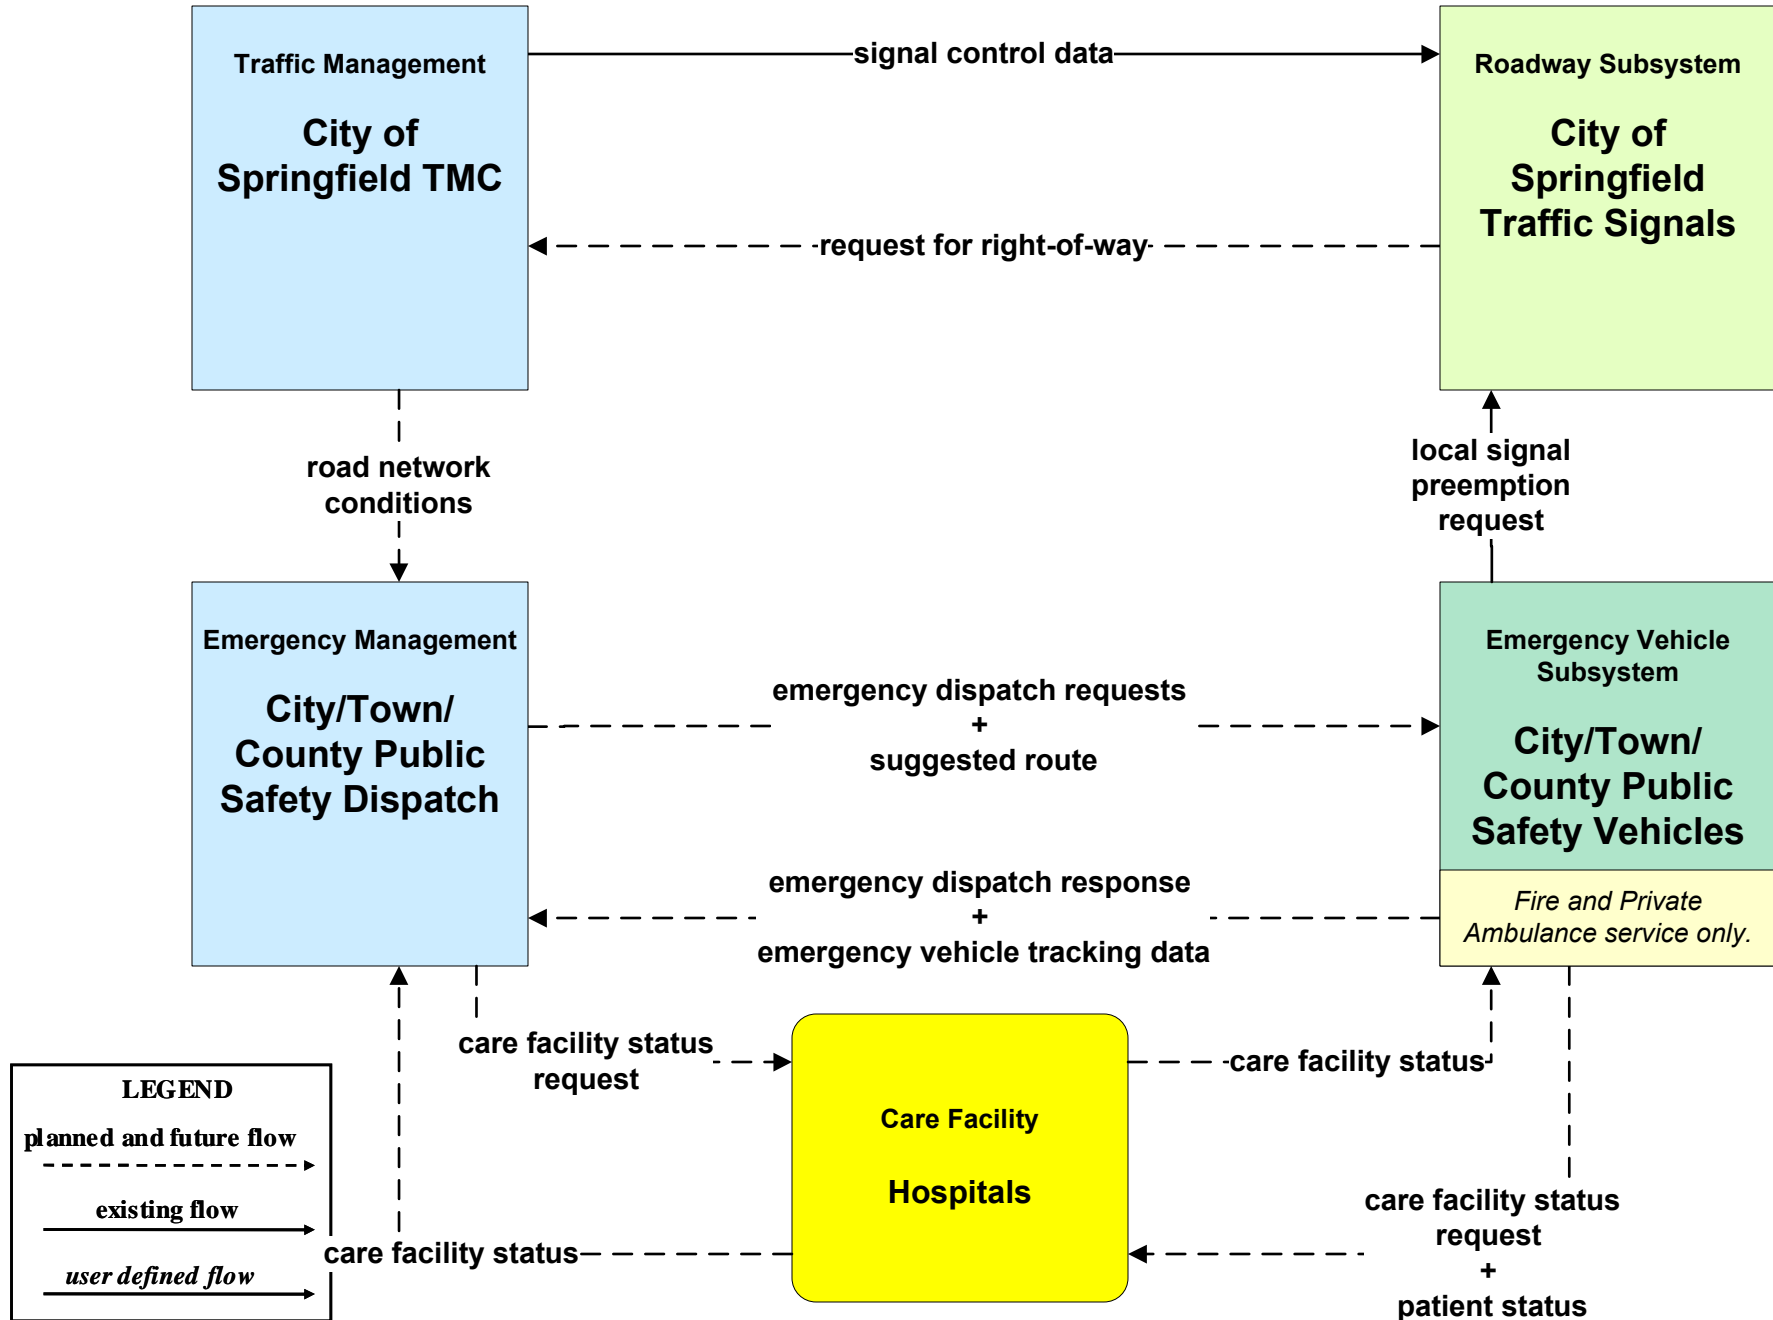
Traffic Management

City of Springfield TMC

signal control data

Roadway Subsystem

City of Springfield Traffic Signals

request for right-of-way

road network conditions

local signal preemption request

Emergency Management

City/Town/ County Public Safety Dispatch

emergency dispatch requests + suggested route

Emergency Vehicle Subsystem

City/Town/ County Public Safety Vehicles

Fire and Private Ambulance service only.

emergency dispatch response + emergency vehicle tracking data

care facility status request

Care Facility

Hospitals

care facility status

care facility status request + patient status

care facility status

LEGEND

planned and future flow

existing flow

user defined flow